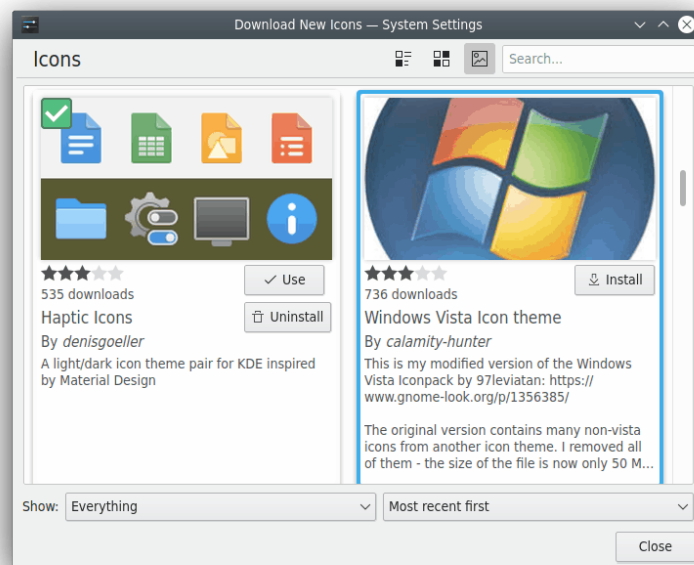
Download New Icons — System Settings

Icons

Search...

535 downloads

Use

Haptic Icons

Uninstall

By denisgoeller

A light/dark icon theme pair for KDE inspired by Material Design

736 downloads

Install

Windows Vista Icon theme

By calamity-hunter

This is my modified version of the Windows Vista Iconpack by 97leviatan: https://www.gnome-look.org/p/1356385/

The original version contains many non-vista icons from another icon theme. I removed all of them - the size of the file is now only 50 M...

Show: Everything

Most recent first

Close